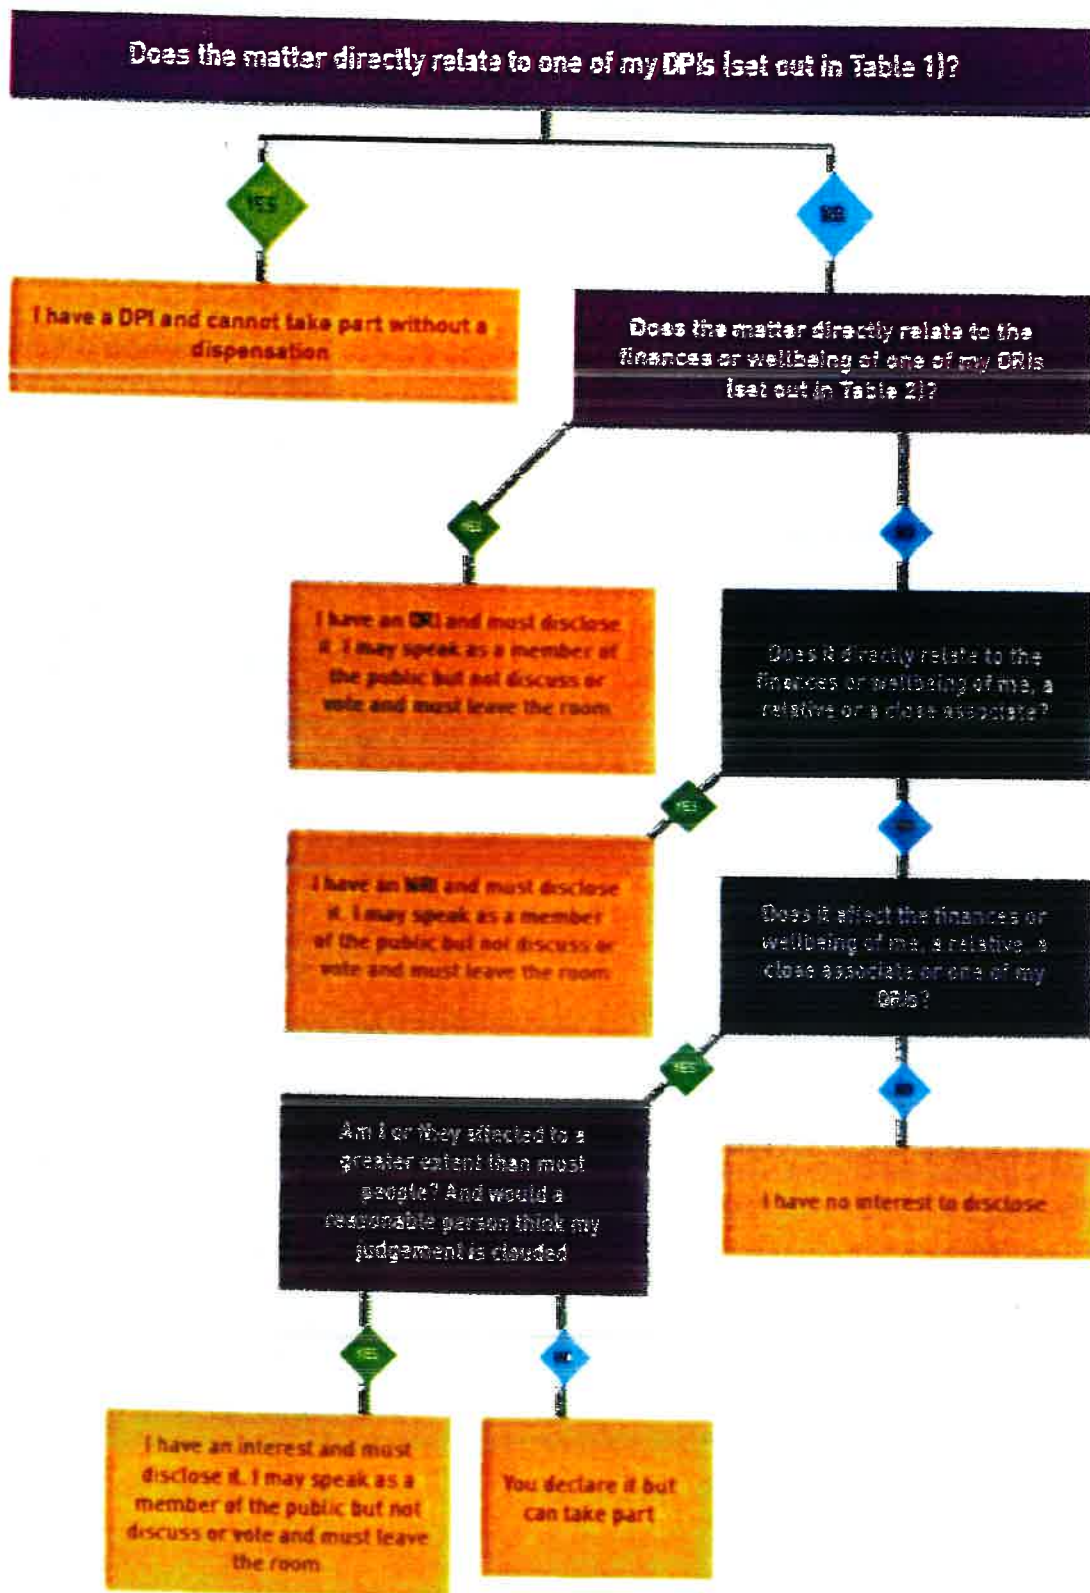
Does the matter directly relate to one of my DPIs (set out in Table 1)?

YES

NO

I have a DPI and cannot take part without a dispensation

Does the matter directly relate to the finances or wellbeing of one of my ORIs (set out in Table 2)?

YES

NO

I have an ORI and must disclose it. I may speak as a member of the public but not discuss or vote and must leave the room

Does it directly relate to the finances or wellbeing of me, a relative or a close associate?

YES

NO

I have an NRI and must disclose it. I may speak as a member of the public but not discuss or vote and must leave the room

Does it affect the finances or wellbeing of me, a relative, a close associate or one of my ORIs?

YES

NO

Am I or they affected to a greater extent than most people? And would a reasonable person think my judgement is clouded

I have no interest to disclose

YES

NO

I have an interest and must disclose it. I may speak as a member of the public but not discuss or vote and must leave the room

You declare it but can take part